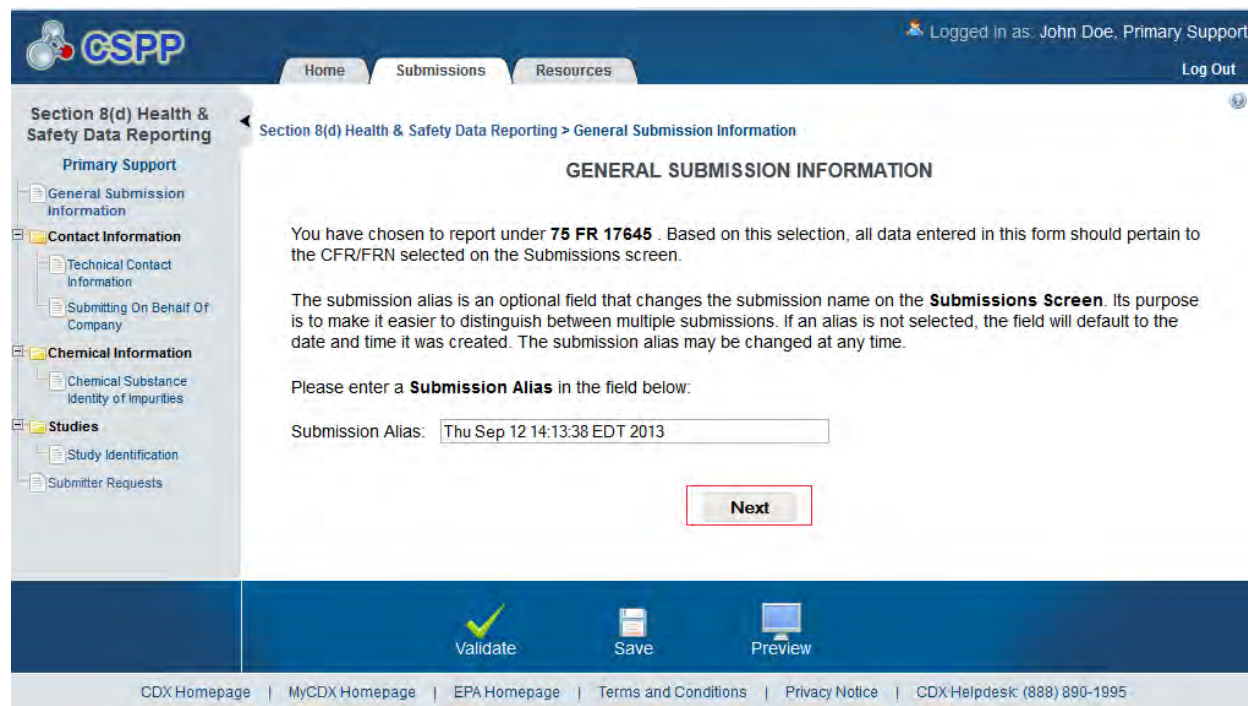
CSPP

Logged in as: John Doe, Primary Support

Home | Submissions | Resources

Log Out

Section 8(d) Health & Safety Data Reporting

Primary Support

General Submission Information

Contact Information

Technical Contact Information

Submitting On Behalf Of Company

Chemical Information

Chemical Substance Identity of Impurities

Studies

Study Identification

Submitter Requests

Section 8(d) Health & Safety Data Reporting > General Submission Information

GENERAL SUBMISSION INFORMATION

You have chosen to report under **75 FR 17645** . Based on this selection, all data entered in this form should pertain to the CFR/FRN selected on the Submissions screen.

The submission alias is an optional field that changes the submission name on the **Submissions Screen**. Its purpose is to make it easier to distinguish between multiple submissions. If an alias is not selected, the field will default to the date and time it was created. The submission alias may be changed at any time.

Please enter a **Submission Alias** in the field below:

Submission Alias: Thu Sep 12 14:13:38 EDT 2013

Next

Validate | Save | Preview

CDX Homepage | MyCDX Homepage | EPA Homepage | Terms and Conditions | Privacy Notice | CDX Helpdesk: (888) 890-1995